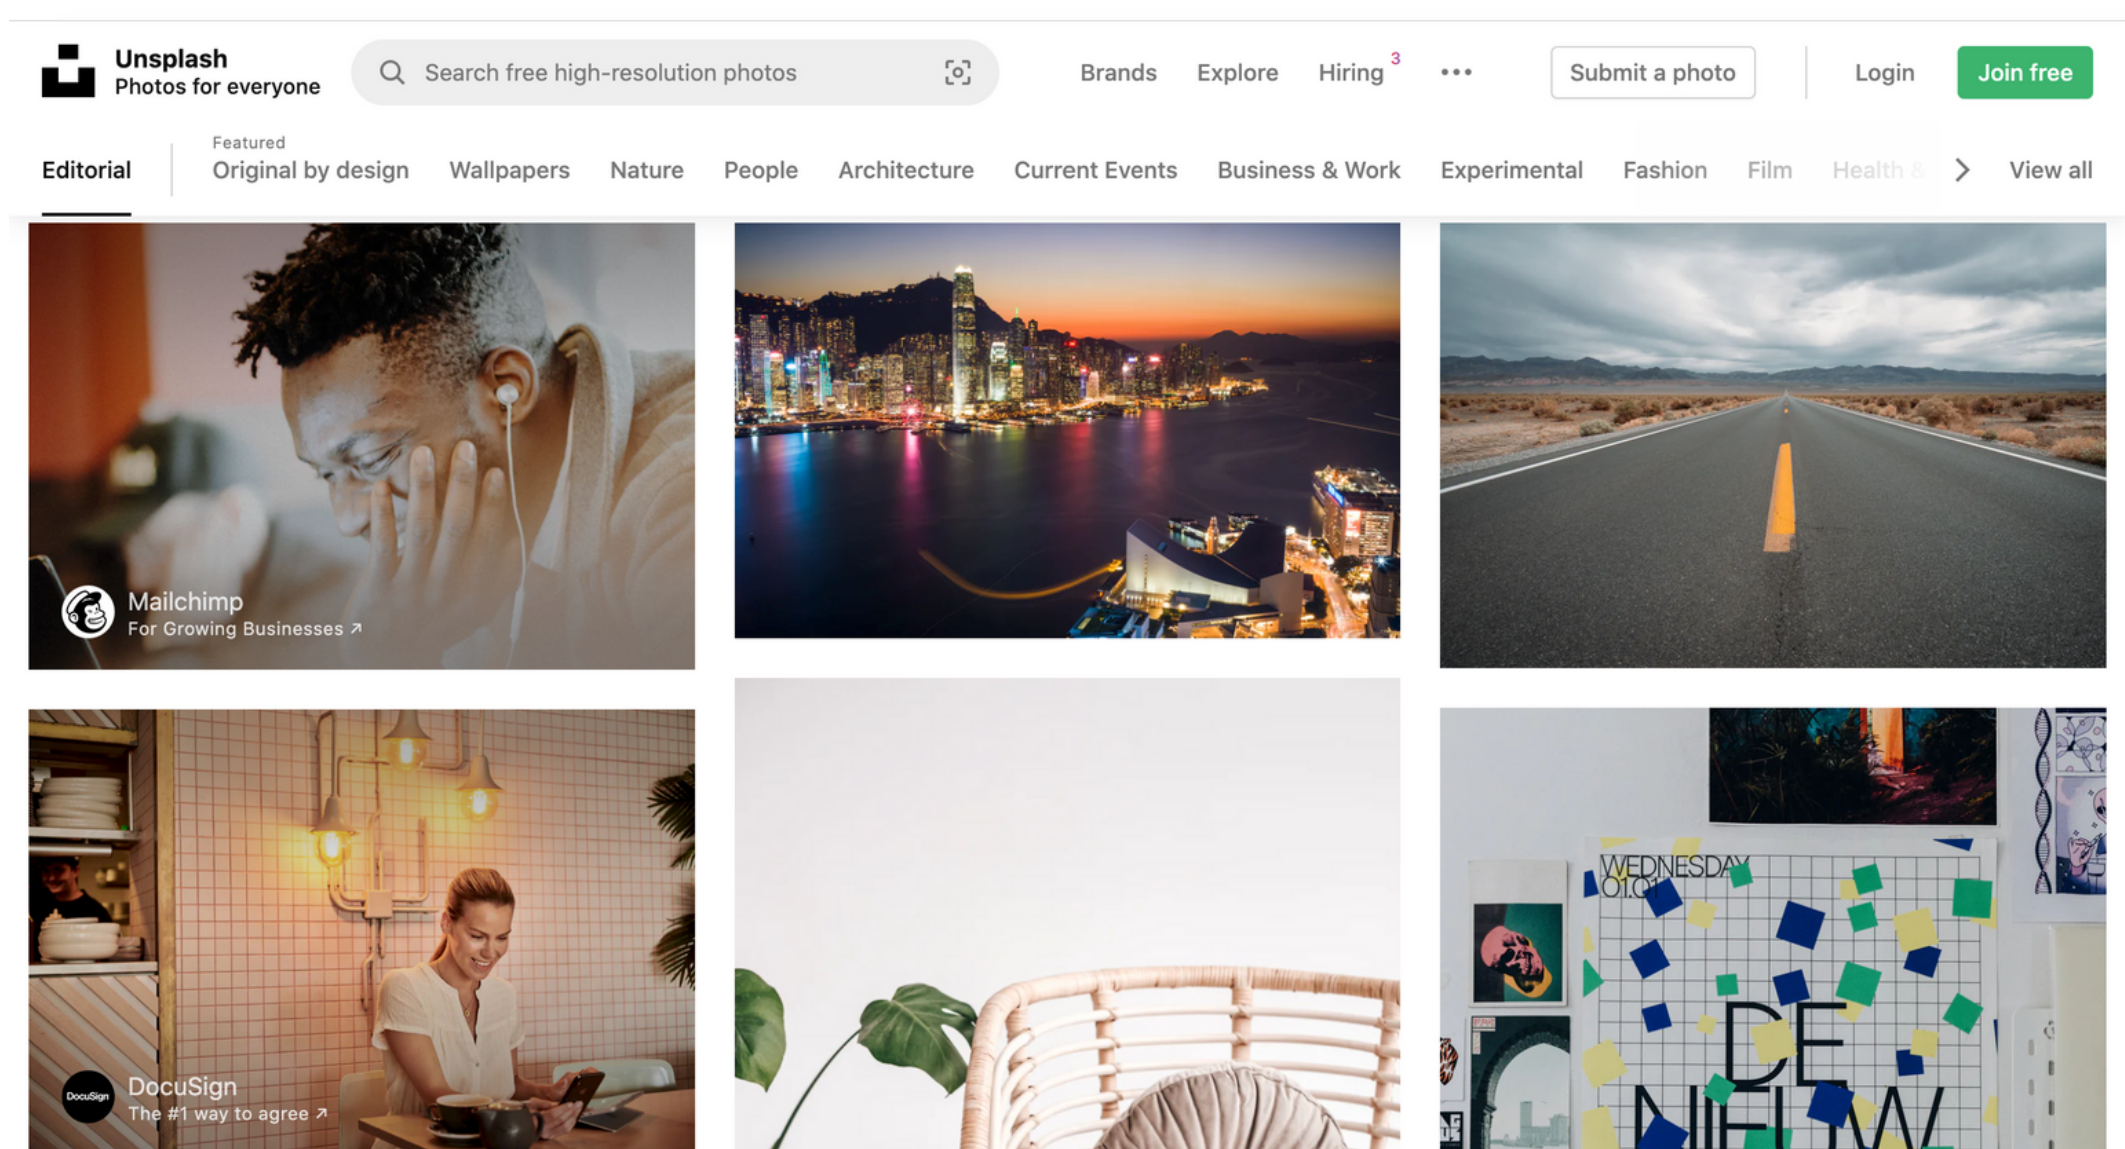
Unsplash
Photos for everyone

Search free high-resolution photos

Brands Explore Hiring 3 ••• Submit a photo Login Join free

Editorial | Featured Original by design Wallpapers Nature People Architecture Current Events Business & Work Experimental Fashion Film Health & View all

Mailchimp
For Growing Businesses ↗

WEDNESDAY 01.01
DE NEW

DocuSign
DocuSign
The #1 way to agree ↗